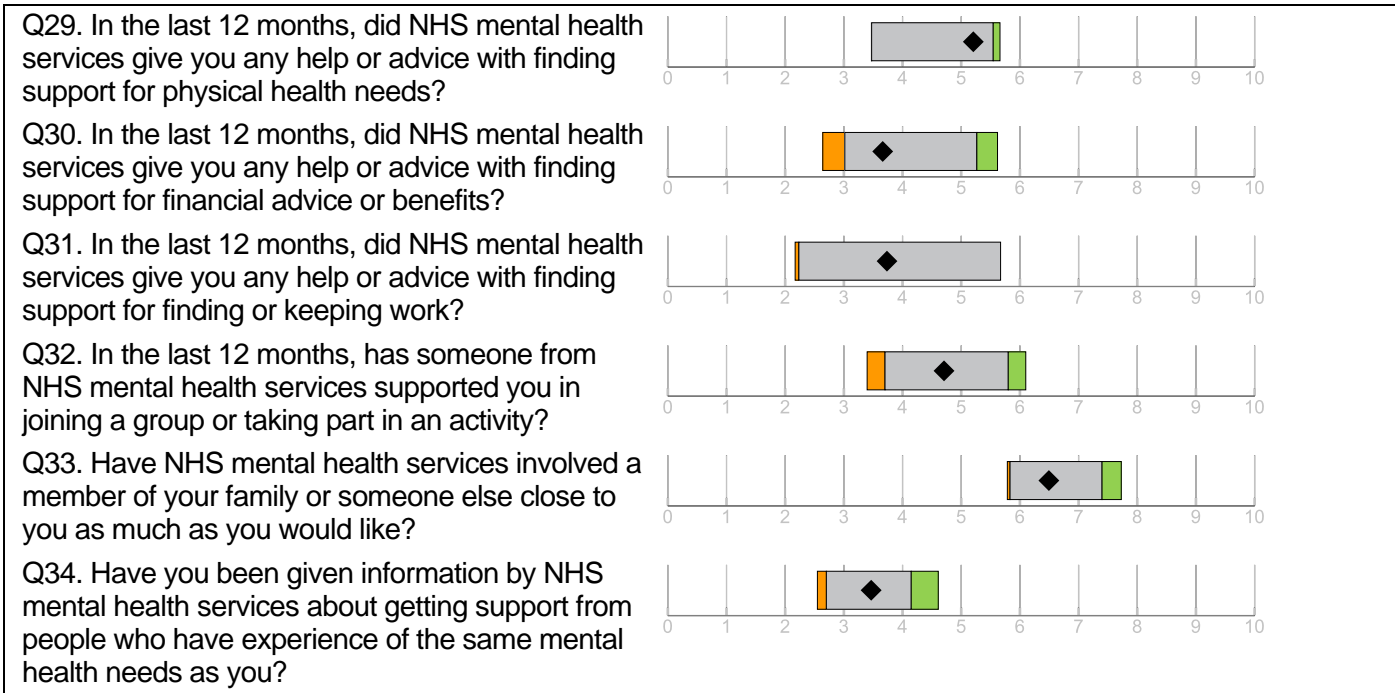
Q29. In the last 12 months, did NHS mental health services give you any help or advice with finding support for physical health needs?

0 1 2 3 4 5 6 7 8 9 10

Q30. In the last 12 months, did NHS mental health services give you any help or advice with finding support for financial advice or benefits?

0 1 2 3 4 5 6 7 8 9 10

Q31. In the last 12 months, did NHS mental health services give you any help or advice with finding support for finding or keeping work?

0 1 2 3 4 5 6 7 8 9 10

Q32. In the last 12 months, has someone from NHS mental health services supported you in joining a group or taking part in an activity?

0 1 2 3 4 5 6 7 8 9 10

Q33. Have NHS mental health services involved a member of your family or someone else close to you as much as you would like?

0 1 2 3 4 5 6 7 8 9 10

Q34. Have you been given information by NHS mental health services about getting support from people who have experience of the same mental health needs as you?

0 1 2 3 4 5 6 7 8 9 10